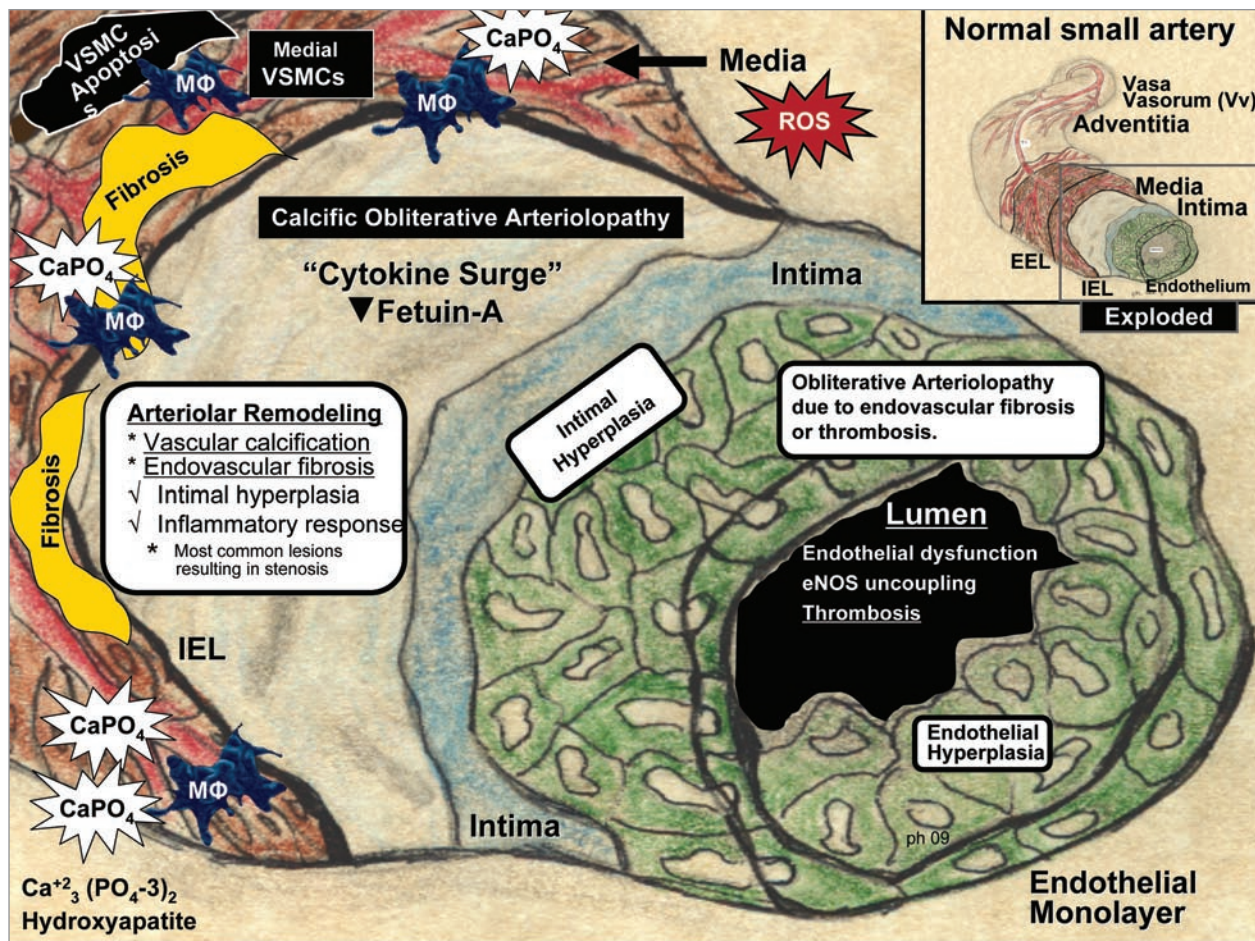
VSMC Apoptosis

Medial VSMCs

MΦ

$CaPO_4$

MΦ

Media

ROS

Normal small artery

Vasa Vasorum (Vv)

Adventitia

Media

Intima

EEL

IEL

Endothelium

Exploded

Fibrosis

Calcific Obliterative Arteriolopathy

$CaPO_4$

"Cytokine Surge"

▼Fetuin-A

Intima

MΦ

Intimal Hyperplasia

Obliterative Arteriolopathy due to endovascular fibrosis or thrombosis.

Arteriolar Remodeling
* Vascular calcification
* Endovascular fibrosis
√ Intimal hyperplasia
√ Inflammatory response
* Most common lesions resulting in stenosis

Fibrosis

Lumen
Endothelial dysfunction
eNOS uncoupling
Thrombosis

IEL

$CaPO_4$

$CaPO_4$

MΦ

Endothelial Hyperplasia

Intima

ph 09

$Ca^{+2}_3 (PO_4-3)_2$
Hydroxyapatite

Endothelial Monolayer